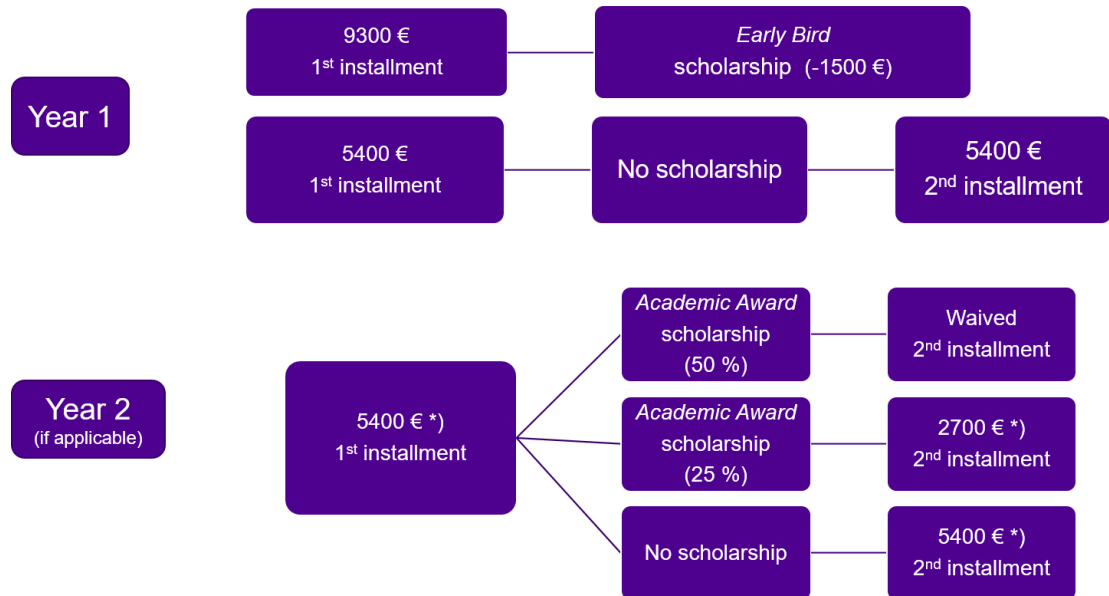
Year 1

9300 €
1$^{st}$ installment

*Early Bird*
scholarship (-1500 €)

5400 €
1$^{st}$ installment

No scholarship

5400 €
2$^{nd}$ installment

Year 2
(if applicable)

5400 € *)
1$^{st}$ installment

*Academic Award*
scholarship
(50 %)

Waived
2$^{nd}$ installment

*Academic Award*
scholarship
(25 %)

2700 € *)
2$^{nd}$ installment

No scholarship

5400 € *)
2$^{nd}$ installment